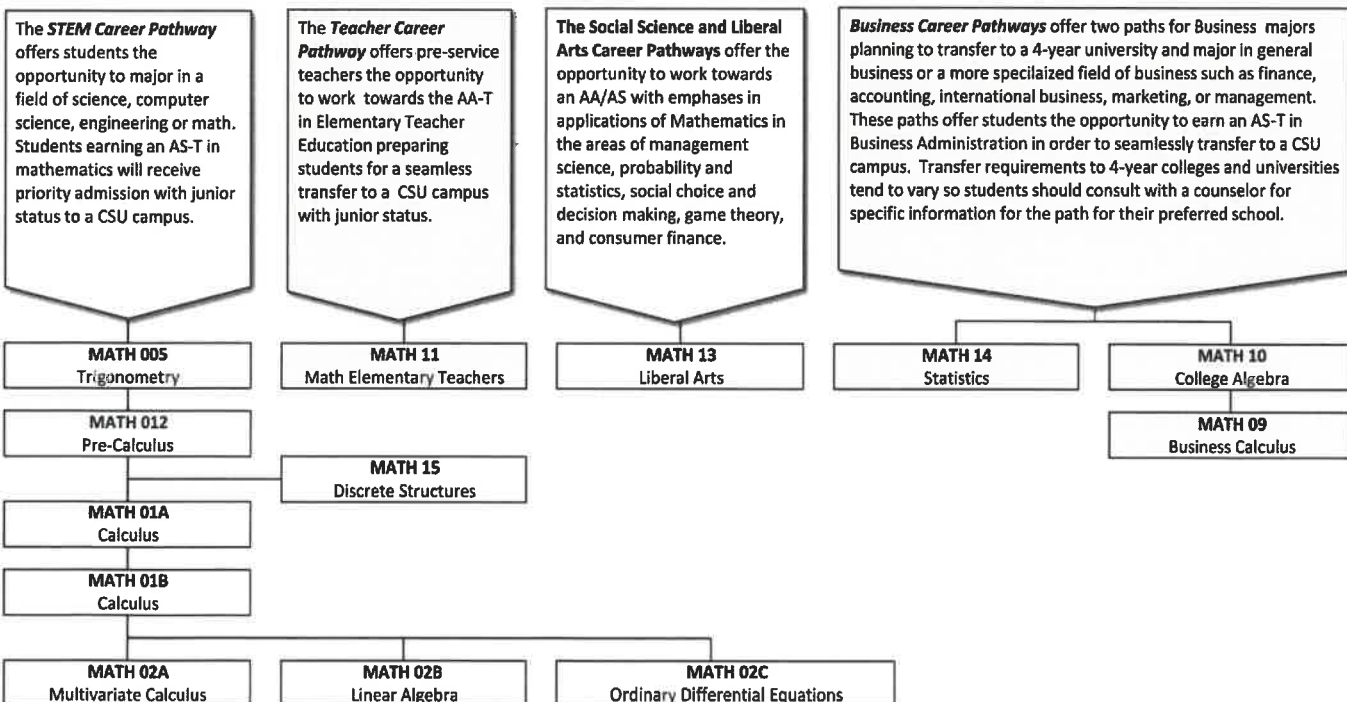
The ***STEM Career Pathway*** offers students the opportunity to major in a field of science, computer science, engineering or math. Students earning an AS-T in mathematics will receive priority admission with junior status to a CSU campus.

The ***Teacher Career Pathway*** offers pre-service teachers the opportunity to work towards the AA-T in Elementary Teacher Education preparing students for a seamless transfer to a CSU campus with junior status.

**The Social Science and Liberal Arts Career Pathways** offer the opportunity to work towards an AA/AS with emphases in applications of Mathematics in the areas of management science, probability and statistics, social choice and decision making, game theory, and consumer finance.

***Business Career Pathways*** offer two paths for Business majors planning to transfer to a 4-year university and major in general business or a more specilaized field of business such as finance, accounting, international business, marketing, or management. These paths offer students the opportunity to earn an AS-T in Business Administration in order to seamlessly transfer to a CSU campus. Transfer requirements to 4-year colleges and universities tend to vary so students should consult with a counselor for specific information for the path for their preferred school.

**MATH 005**
Trigonometry

**MATH 11**
Math Elementary Teachers

**MATH 13**
Liberal Arts

**MATH 14**
Statistics

**MATH 10**
College Algebra

**MATH 09**
Business Calculus

**MATH 012**
Pre-Calculus

**MATH 15**
Discrete Structures

**MATH 01A**
Calculus

**MATH 01B**
Calculus

**MATH 02A**
Multivariate Calculus

**MATH 02B**
Linear Algebra

**MATH 02C**
Ordinary Differential Equations